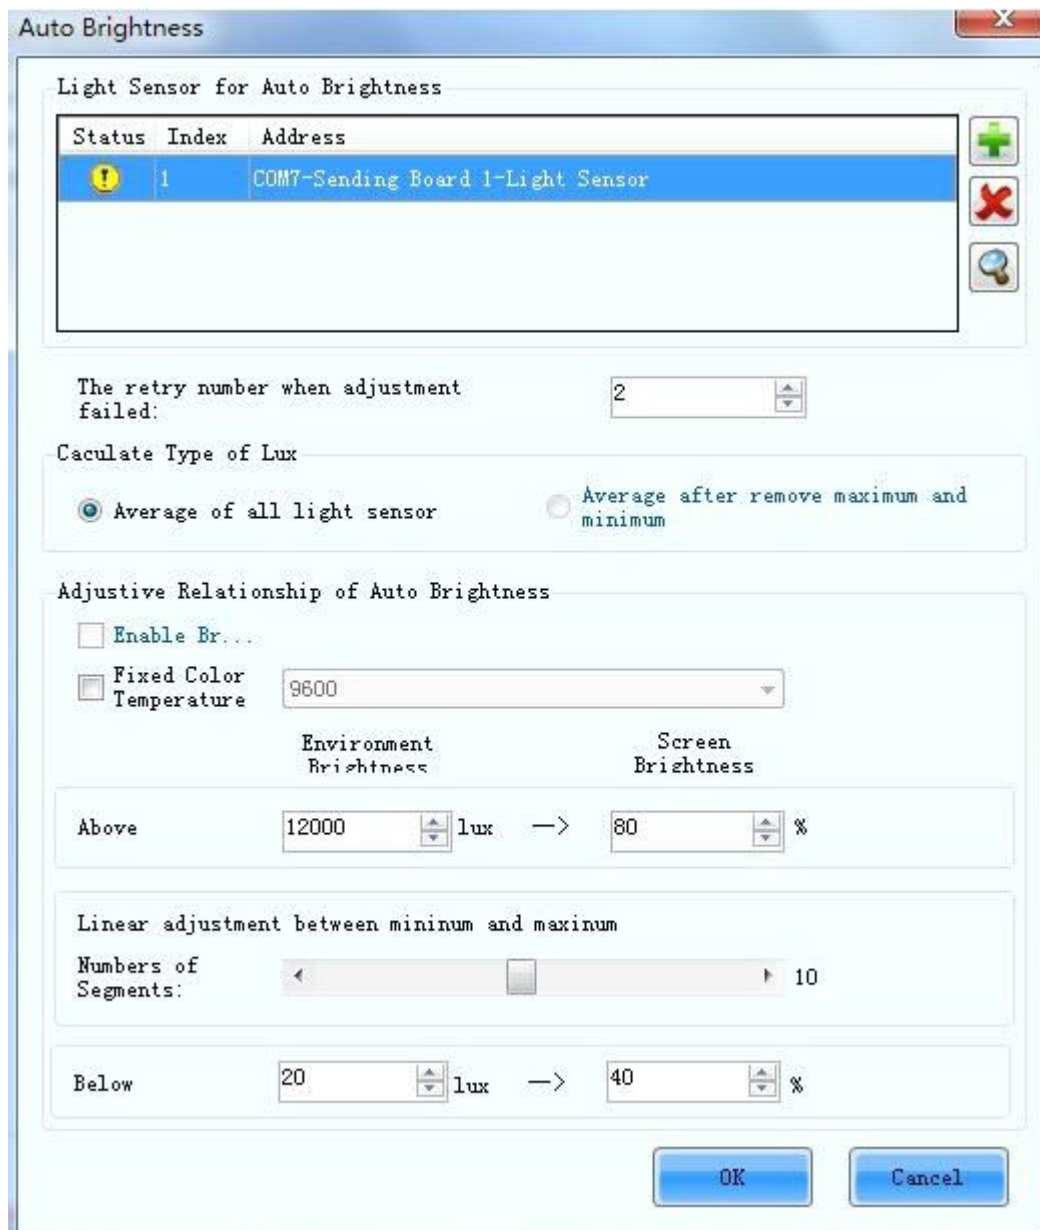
Auto Brightness

Light Sensor for Auto Brightness

| Status | Index | Address |
|---|---|---|
| ! | 1 | COM7-Sending Board 1-Light Sensor |

The retry number when adjustment failed: 2

Caculate Type of Lux

Average of all light sensor

Average after remove maximum and minimum

Adjustive Relationship of Auto Brightness

Enable Br...

Fixed Color Temperature 9600

Environment Brightness

Screen Brightness

Above 12000 lux —> 80 %

Linear adjustment between mininum and maxinum

Numbers of Segments: 10

Below 20 lux —> 40 %

OK

Cancel